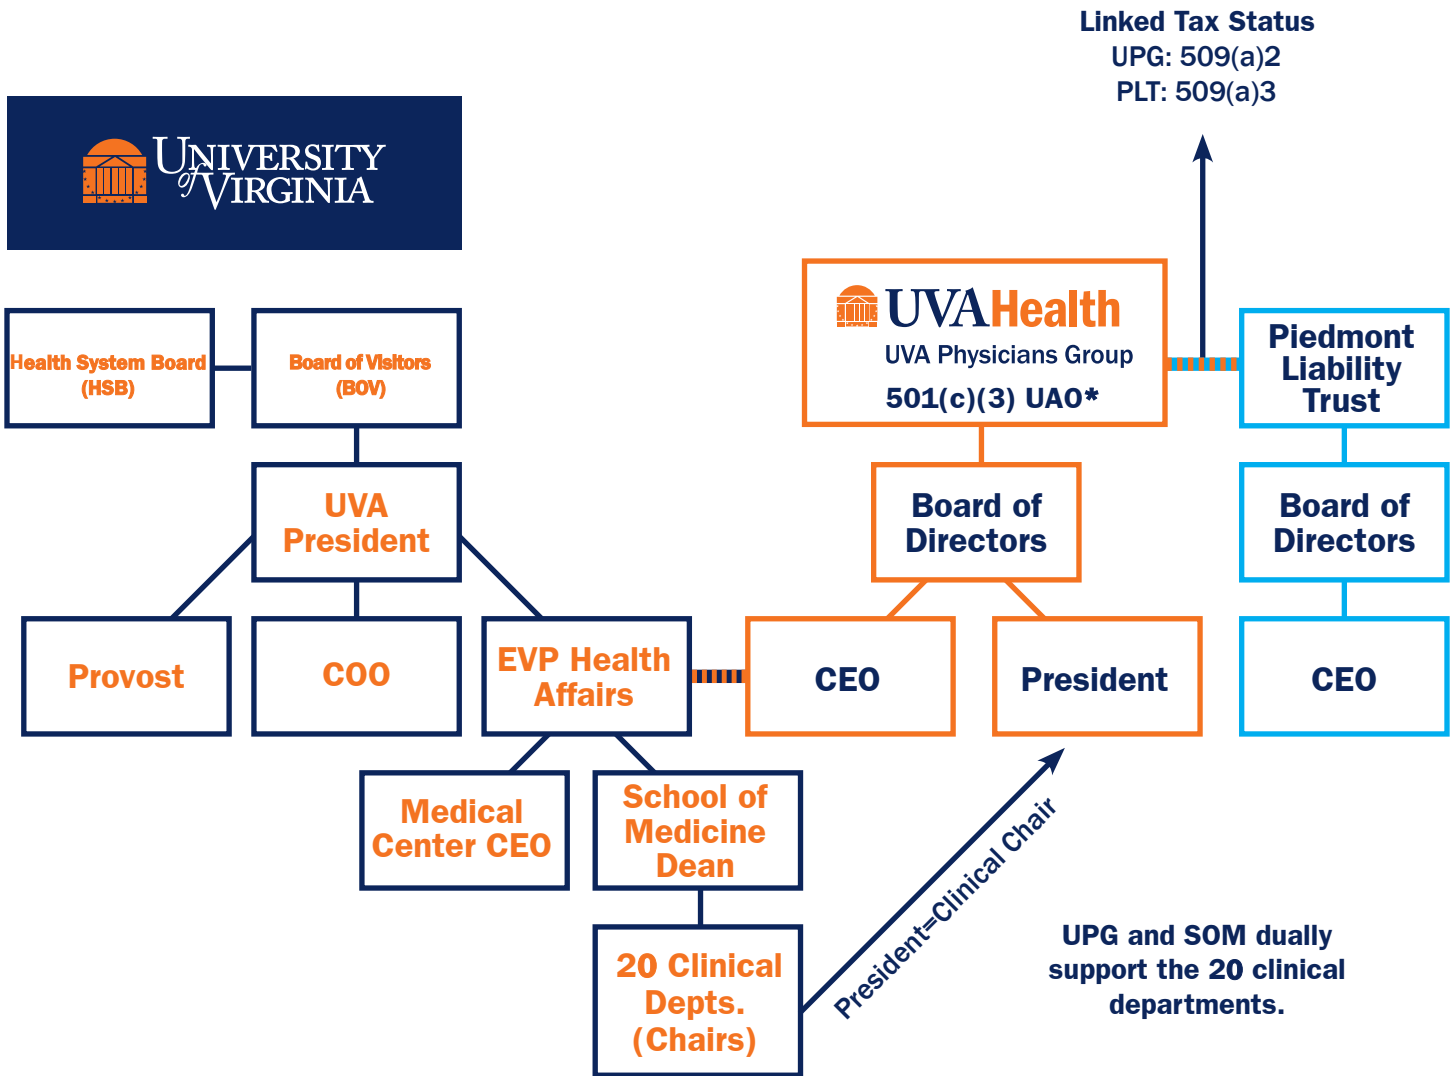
Linked Tax Status
UPG: 509(a)2
PLT: 509(a)3

UNIVERSITY of VIRGINIA

UVAHealth
UVA Physicians Group
501(c)(3) UAO*

Piedmont Liability Trust

Health System Board (HSB)

Board of Visitors (BOV)

UVA President

Board of Directors

Board of Directors

Provost

COO

EVP Health Affairs

CEO

President

CEO

Medical Center CEO

School of Medicine Dean

20 Clinical Depts. (Chairs)

President=Clinical Chair

UPG and SOM dually support the 20 clinical departments.